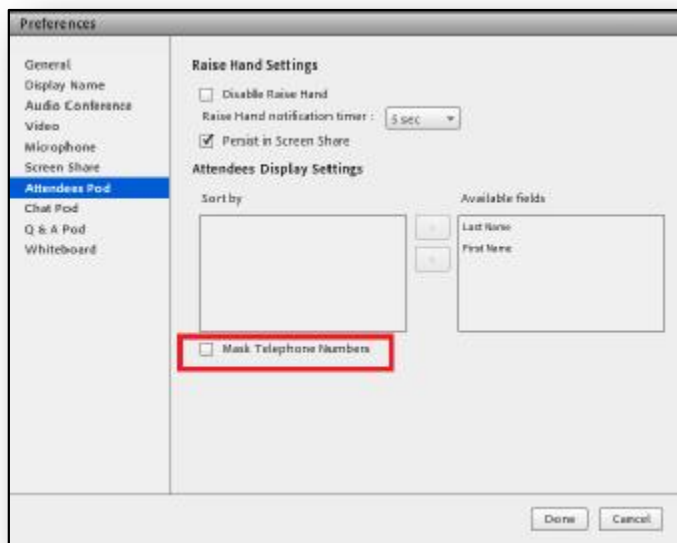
Preferences

General
Display Name
Audio Conference
Video
Microphone
Screen Share
Attendees Pod
Chat Pod
Q & A Pod
Whiteboard

Raise Hand Settings

Disable Raise Hand

Raise Hand notification timer : 5 sec

Persist in Screen Share

Attendees Display Settings

Sort by

Available fields

Last Name
First Name

Mask Telephone Numbers

Done Cancel